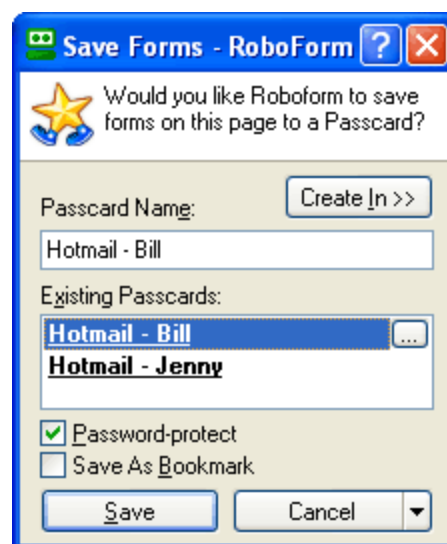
Save Forms - RoboForm ? X

Would you like Roboform to save forms on this page to a Passcard?

Create In >>

Passcard Name:

Hotmail - Bill

Existing Passcards:

Hotmail - Bill ...

Hotmail - Jenny

Password-protect

Save As Bookmark

Save

Cancel